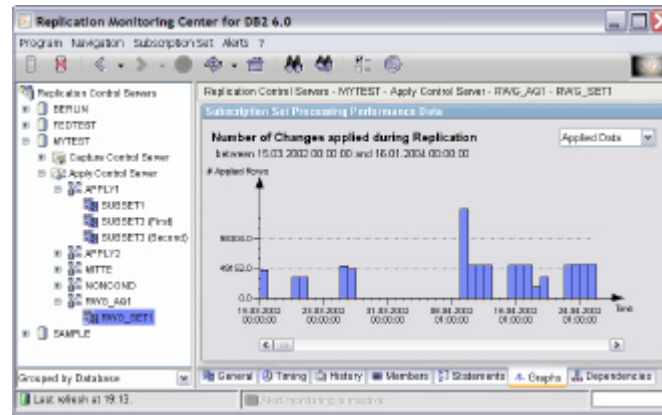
Replication Monitoring Center for DB2 6.0

Program Navigation Subscription Set Alerts ?

Replication Control Servers
BERLIN
FEDTEST
MYTEST
Capture Control Server
Apply Control Server
APPLY1
SUBSET1
SUBSET2 (First)
SUBSET3 (Second)
APPLY2
MITTE
NONCOND
RWG_AQ1
RWG_SET1
SAMPLE

Grouped by Database

Replication Control Servers - MYTEST - Apply Control Server - RWG_AQ1 - RWG_SET1

Subscription Set Processing Performance Data

Number of Changes applied during Replication

between 15.03.2002 00:00:00 and 16.01.2004 00:00:00

Applied Data

# Applied Rows

8000.0

4012.0

0.0

15.03.2002 00:00:00

21.03.2002 00:00:00

01.03.2002 00:00:00

08.04.2002 01:00:00

16.04.2002 01:00:00

24.04.2002 01:00:00

Time

General Timing History Members Statements Graphs Dependencies

Last refresh at 19:13.

Alert monitoring is inactive.